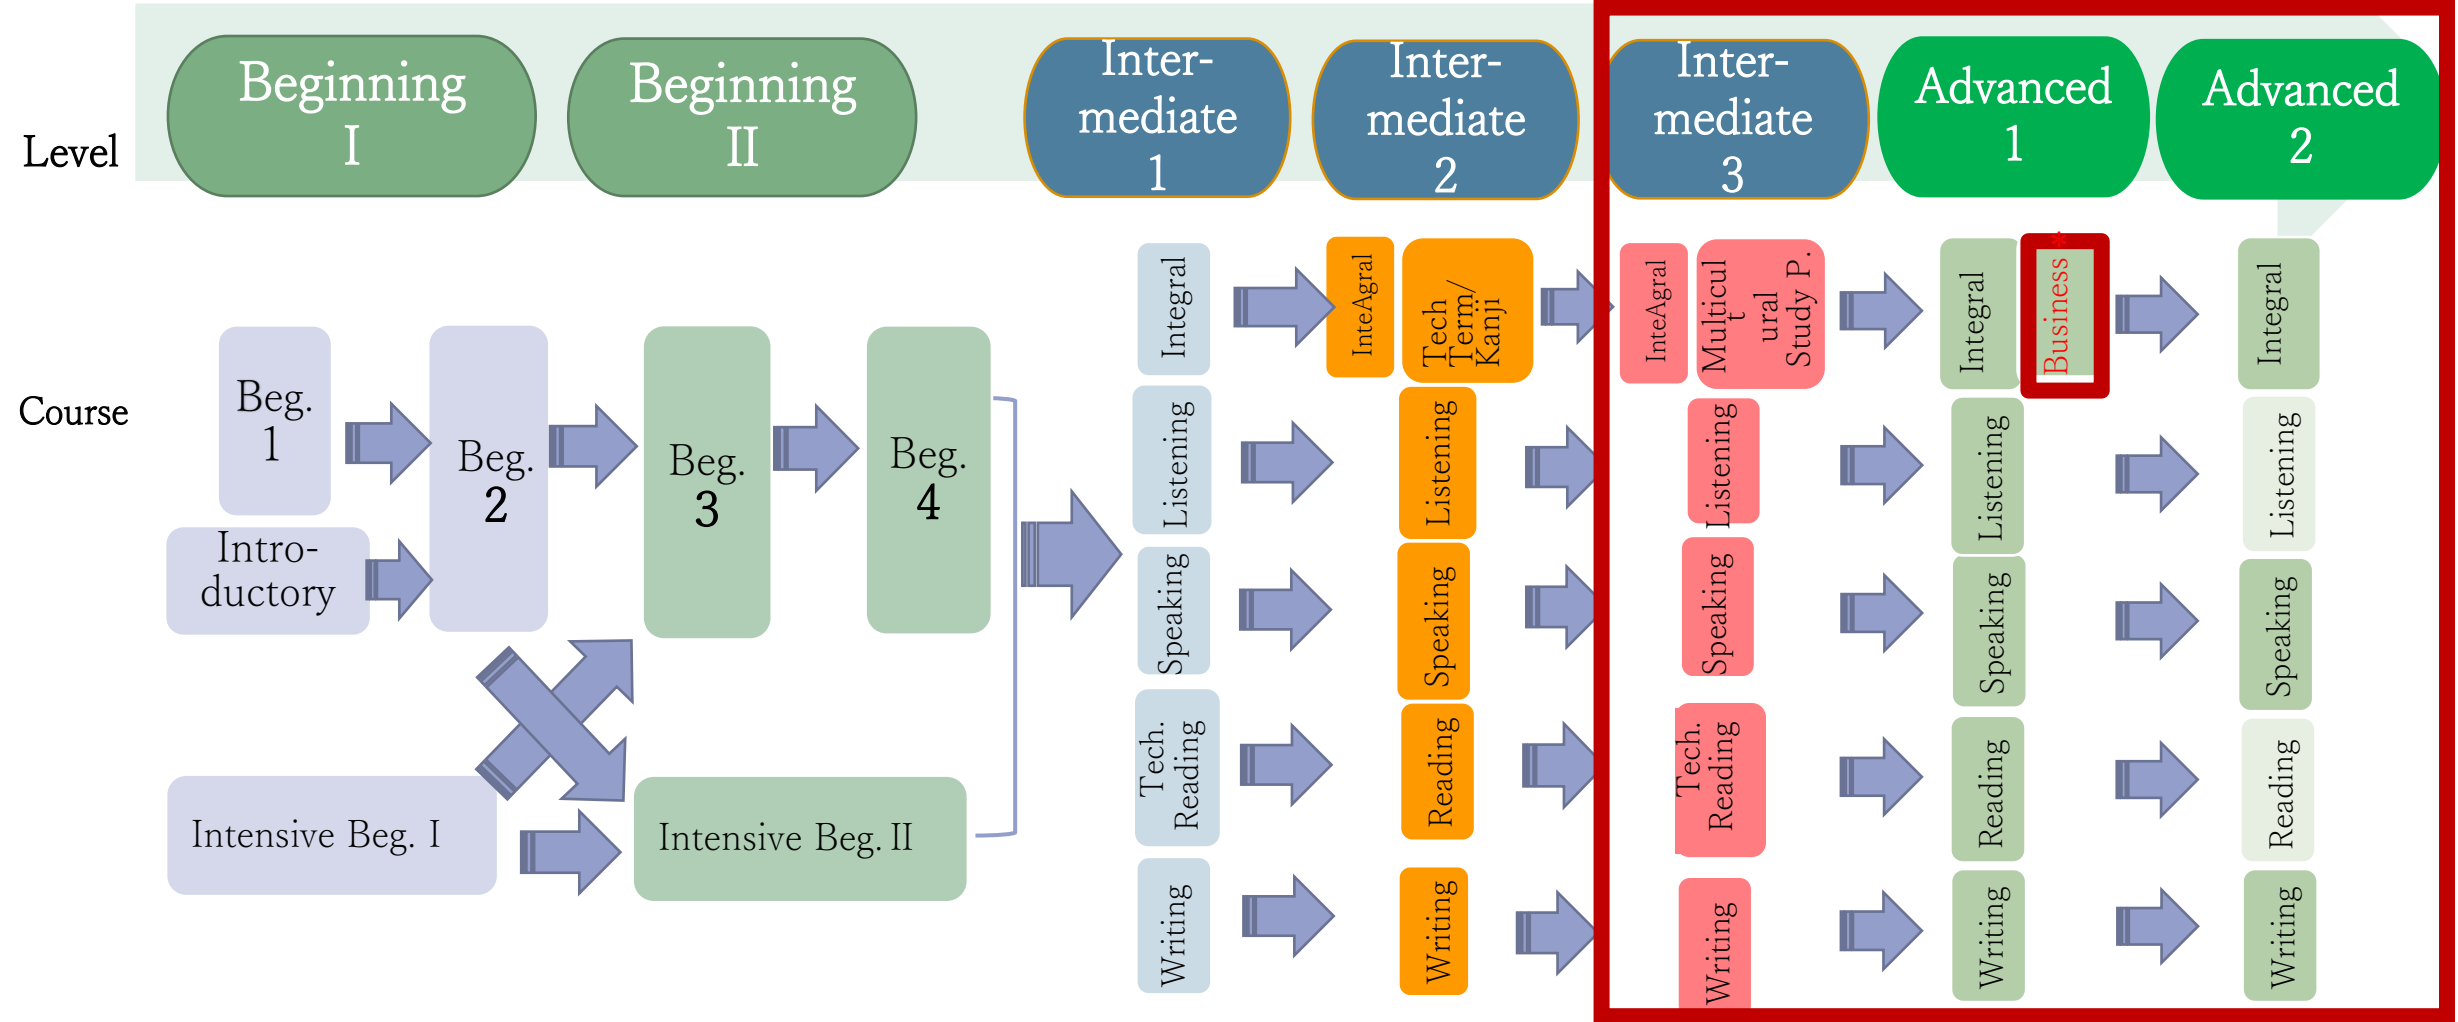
Level

Beginning I

Beginning II

Intermediate 1

Intermediate 2

Intermediate 3

Advanced 1

Advanced 2

Course

Beg. 1

Intro-ductory

Beg. 2

Beg. 3

Beg. 4

Intensive Beg. I

Intensive Beg. II

Integral

Listening

Speaking

Tech. Reading

Writing

InteAgral

Tech Term/ Kanji

Listening

Speaking

Reading

Writing

InteAgral

Multicult ural Study P.

Listening

Speaking

Tech. Reading

Writing

Integral

Business

Listening

Speaking

Reading

Writing

Integral

Listening

Speaking

Reading

Writing